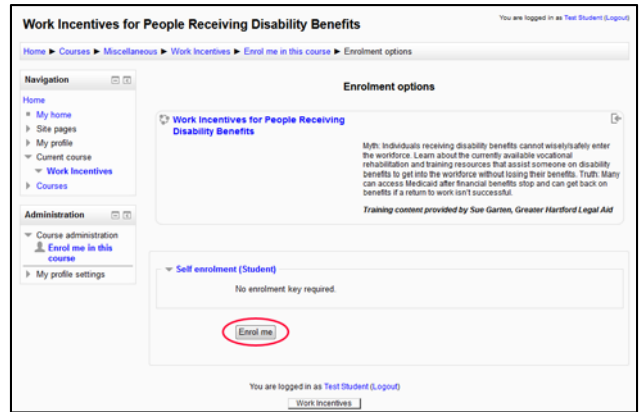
Work Incentives for People Receiving Disability Benefits

You are logged in as Test Student (Logout)

Home ► Courses ► Miscellaneous ► Work Incentives ► Enrol me in this course ► Enrolment options

Navigation

Home
My home
Site pages
My profile
Current course
Work Incentives
Courses

Administration

Course administration
Enrol me in this course
My profile settings

Enrolment options

Work Incentives for People Receiving Disability Benefits

Myth: Individuals receiving disability benefits cannot wisely/safely enter the workforce. Learn about the currently available vocational rehabilitation and training resources that assist someone on disability benefits to get into the workforce without losing their benefits. Truth: Many can access Medicaid after financial benefits stop and can get back on benefits if a return to work isn't successful.

Training content provided by Sue Garten, Greater Hartford Legal Aid

Self enrolment (Student)

No enrolment key required.

Enrol me

You are logged in as Test Student (Logout)

Work Incentives